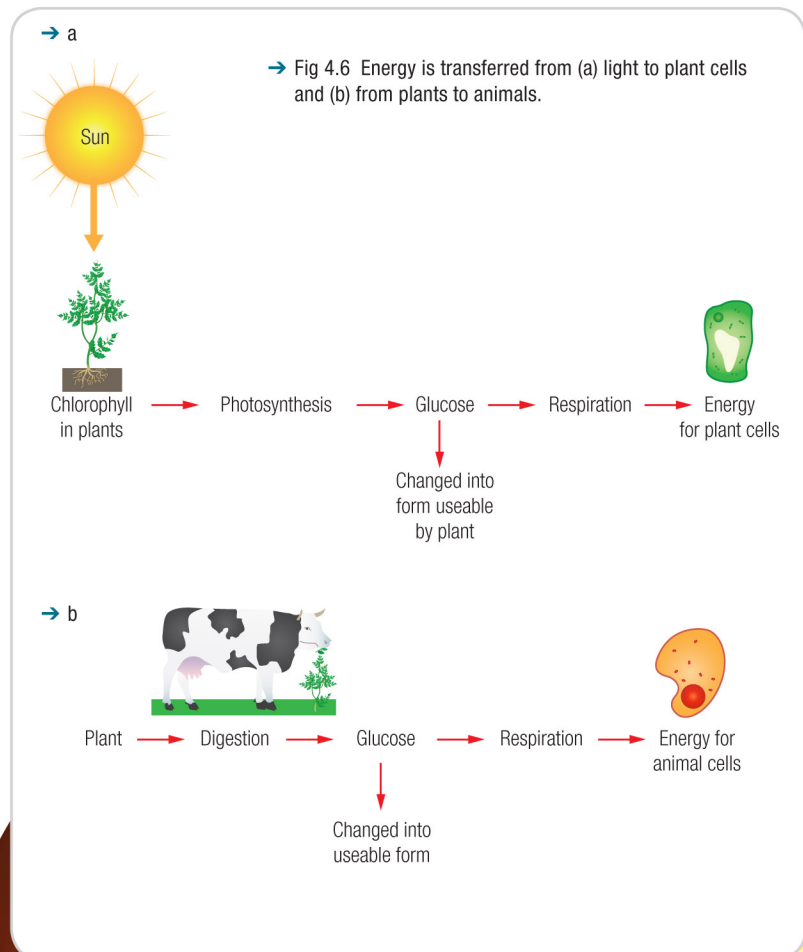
→ a

→ Fig 4.6 Energy is transferred from (a) light to plant cells and (b) from plants to animals.

Sun

Chlorophyll in plants → Photosynthesis → Glucose → Respiration → Energy for plant cells

Changed into form useable by plant

→ b

Plant → Digestion → Glucose → Respiration → Energy for animal cells

Changed into useable form